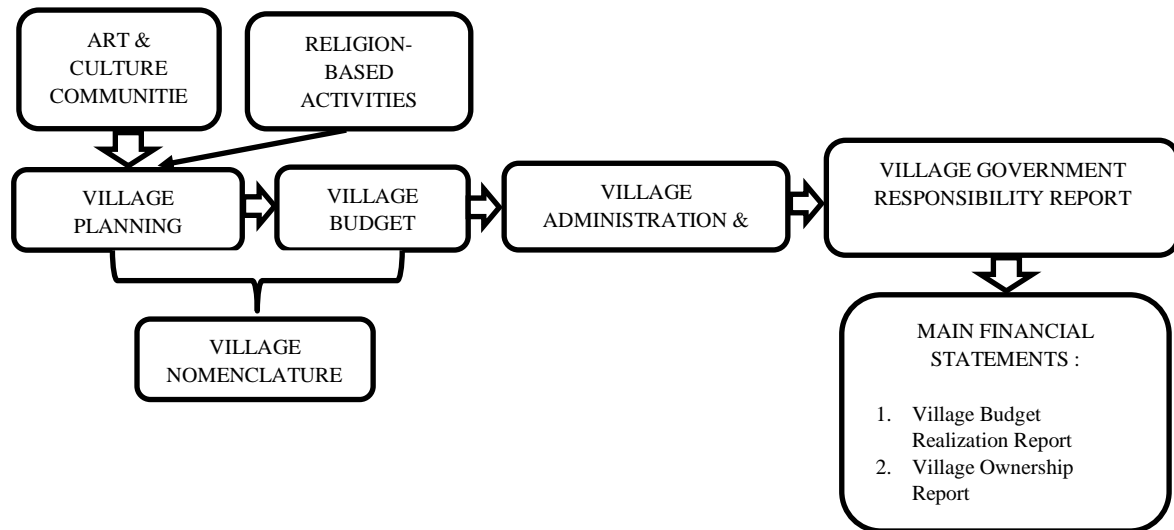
ART & CULTURE COMMUNITIE

RELIGION-BASED ACTIVITIES

VILLAGE PLANNING

VILLAGE BUDGET

VILLAGE ADMINISTRATION &

VILLAGE GOVERNMENT RESPONSIBILITY REPORT

VILLAGE NOMENCLATURE

MAIN FINANCIAL STATEMENTS :

1. Village Budget Realization Report
2. Village Ownership Report